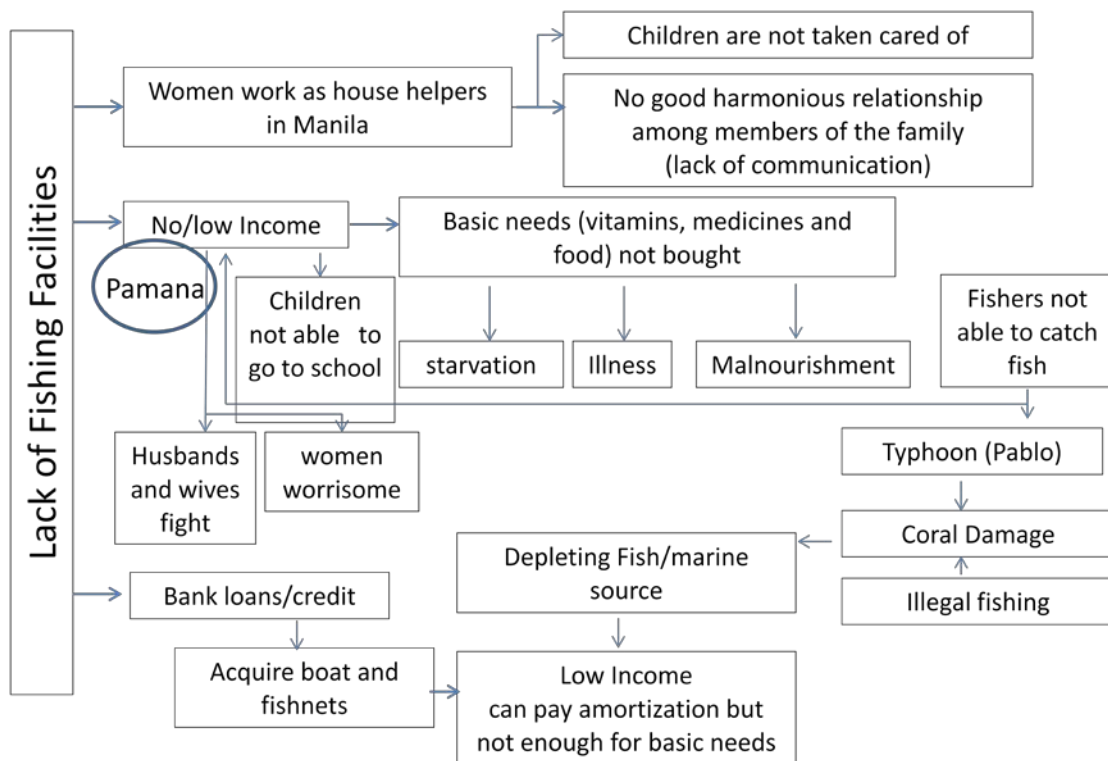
Lack of Fishing Facilities

Women work as house helpers in Manila

Children are not taken cared of

No good harmonious relationship among members of the family (lack of communication)

No/low Income

Pamana

Children not able to go to school

Basic needs (vitamins, medicines and food) not bought

starvation

Illness

Malnourishment

Fishers not able to catch fish

Husbands and wives fight

women worrisome

Typhoon (Pablo)

Coral Damage

Illegal fishing

Depleting Fish/marine source

Bank loans/credit

Acquire boat and fishnets

Low Income can pay amortization but not enough for basic needs